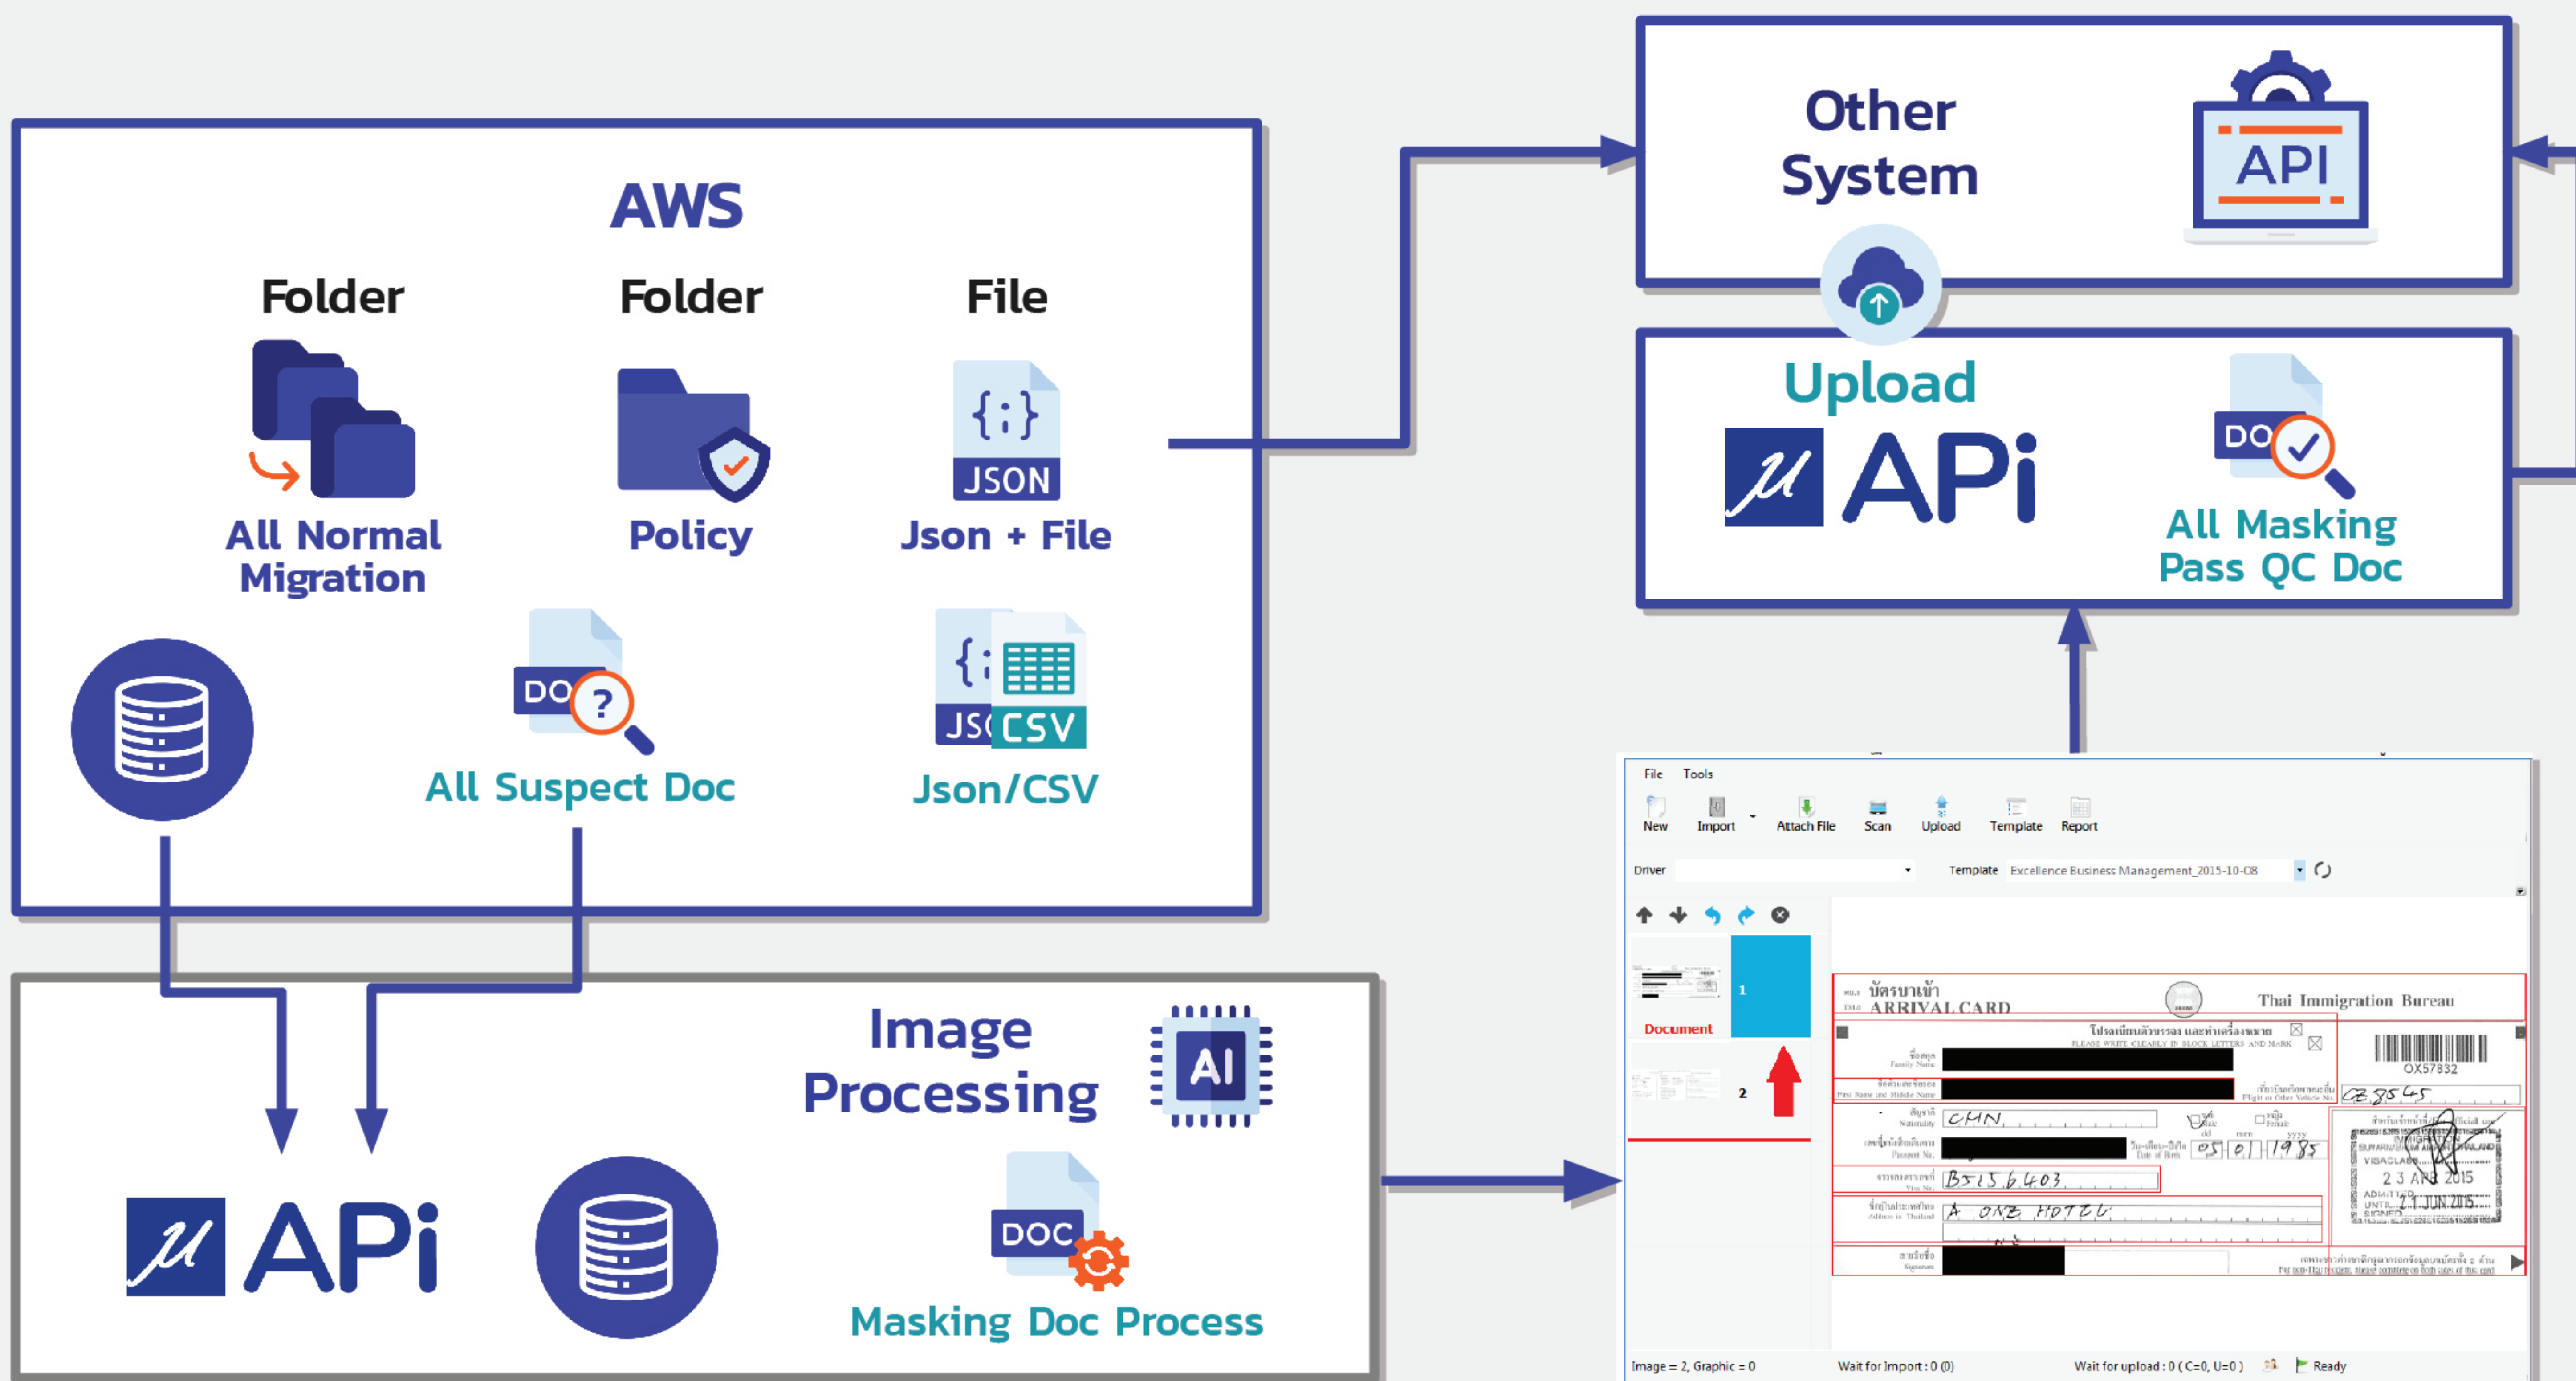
AWS

Folder
All Normal Migration

Folder
Policy

File
{;}
JSON
Json + File

DOC ?
All Suspect Doc

JSON CSV
Json/CSV

Other System
API

Upload
APi

DOC
All Masking Pass QC Doc

Image Processing
AI

APi

DOC
Masking Doc Process

File Tools
New Import Attach File Scan Upload Template Report
Driver Template Excellence Business Management_2015-10-08
Document
1
2
บัตรขาเข้า ARRIVAL CARD Thai Immigration Bureau
CHN
B5156403
A ONE HOTEL
OX57832
Image = 2, Graphic = 0 Wait for Import : 0 (0) Wait for upload : 0 ( C=0, U=0 ) Ready